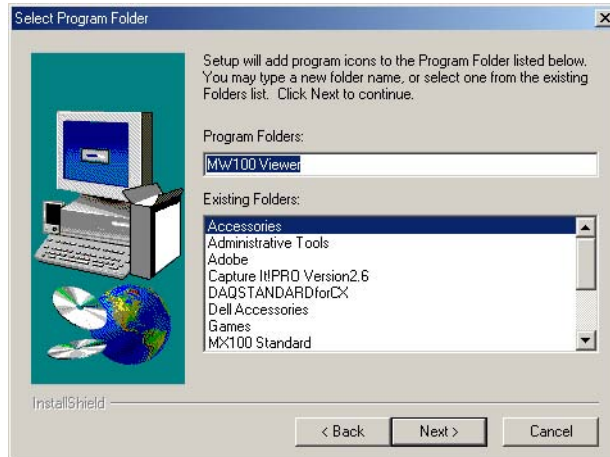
Select Program Folder

×

Setup will add program icons to the Program Folder listed below. You may type a new folder name, or select one from the existing Folders list. Click Next to continue.

Program Folders:

MW100 Viewer

Existing Folders:

Accessories
Administrative Tools
Adobe
Capture It!PRO Version2.6
DAQSTANDARDforCX
Dell Accessories
Games
MX100 Standard

InstallShield

< Back

Next >

Cancel